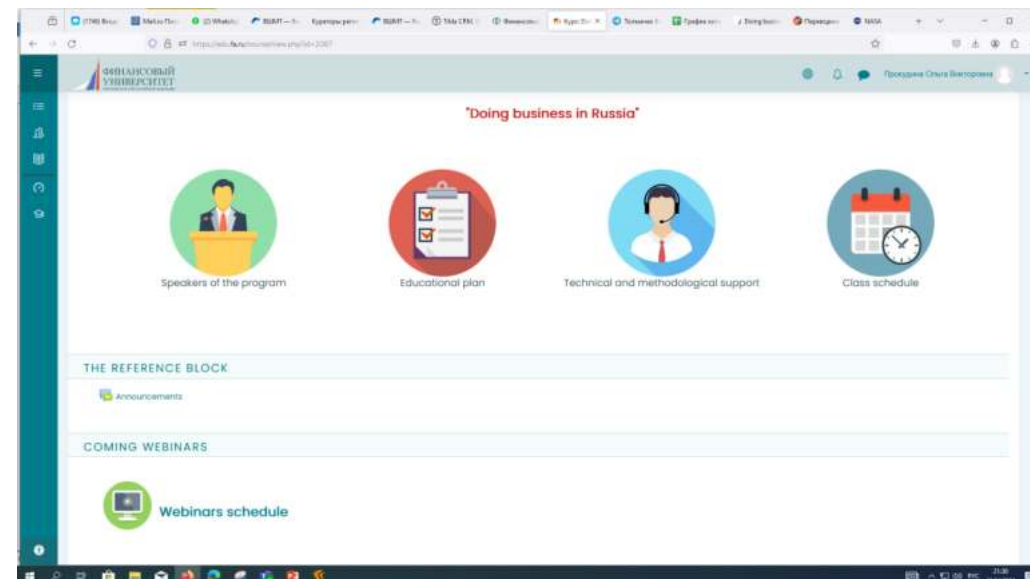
ФИНАНСОВЫЙ УНИВЕРСИТЕТ

Прохудина Ольга Викторовна

"Doing business in Russia"

Speakers of the program

Educational plan

Technical and methodological support

Class schedule

THE REFERENCE BLOCK

Announcements

COMING WEBINARS

Webinars schedule